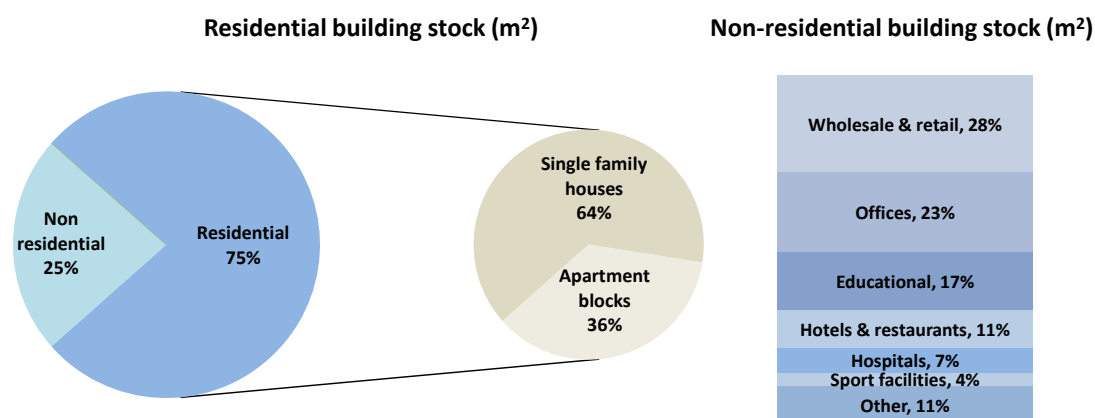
Residential building stock (m$^2$)

Non-residential building stock (m$^2$)

Non residential 25%

Residential 75%

Single family houses 64%

Apartment blocks 36%

Wholesale & retail, 28%

Offices, 23%

Educational, 17%

Hotels & restaurants, 11%

Hospitals, 7%

Sport facilities, 4%

Other, 11%